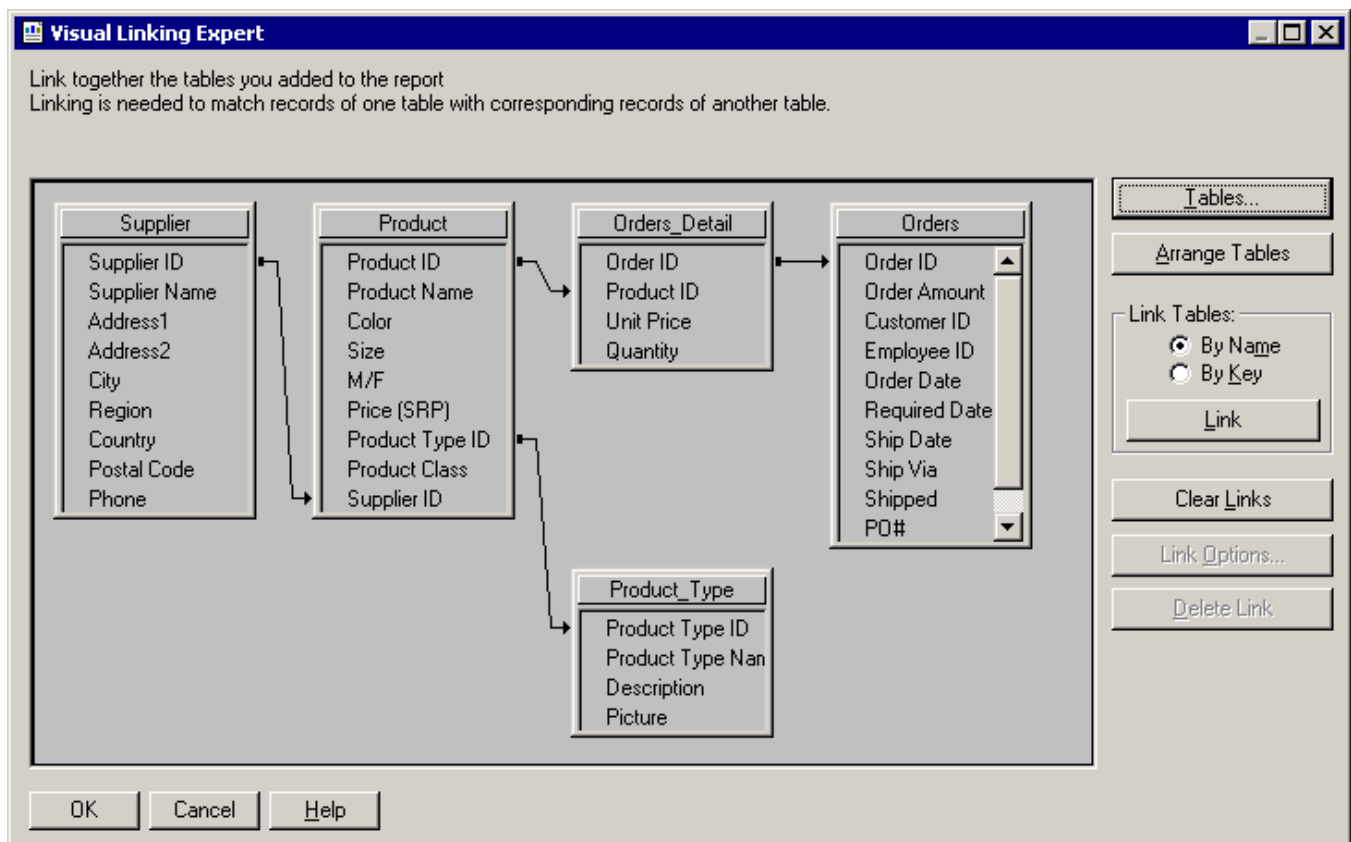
Visual Linking Expert

Link together the tables you added to the report
Linking is needed to match records of one table with corresponding records of another table.

Supplier
Supplier ID
Supplier Name
Address1
Address2
City
Region
Country
Postal Code
Phone

Product
Product ID
Product Name
Color
Size
M/F
Price (SRP)
Product Type ID
Product Class
Supplier ID

Orders_Detail
Order ID
Product ID
Unit Price
Quantity

Orders
Order ID
Order Amount
Customer ID
Employee ID
Order Date
Required Date
Ship Date
Ship Via
Shipped
PO#

Product_Type
Product Type ID
Product Type Nan
Description
Picture

Tables...
Arrange Tables
Link Tables:
By Name
By Key
Link
Clear Links
Link Options...
Delete Link

OK
Cancel
Help